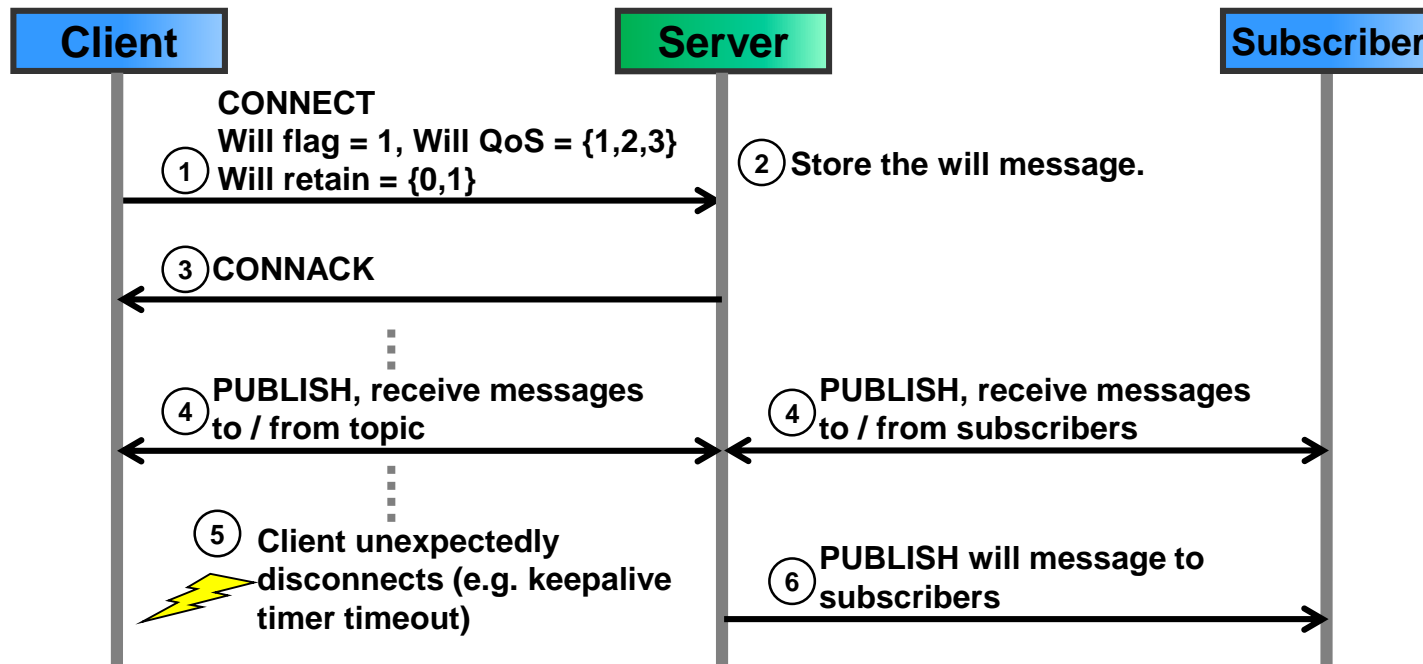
Client

Server

Subscriber

CONNECT
Will flag = 1, Will QoS = {1,2,3}
1 Will retain = {0,1}

2 Store the will message.

3 CONNACK

4 PUBLISH, receive messages to / from topic

4 PUBLISH, receive messages to / from subscribers

5 Client unexpectedly disconnects (e.g. keepalive timer timeout)

6 PUBLISH will message to subscribers